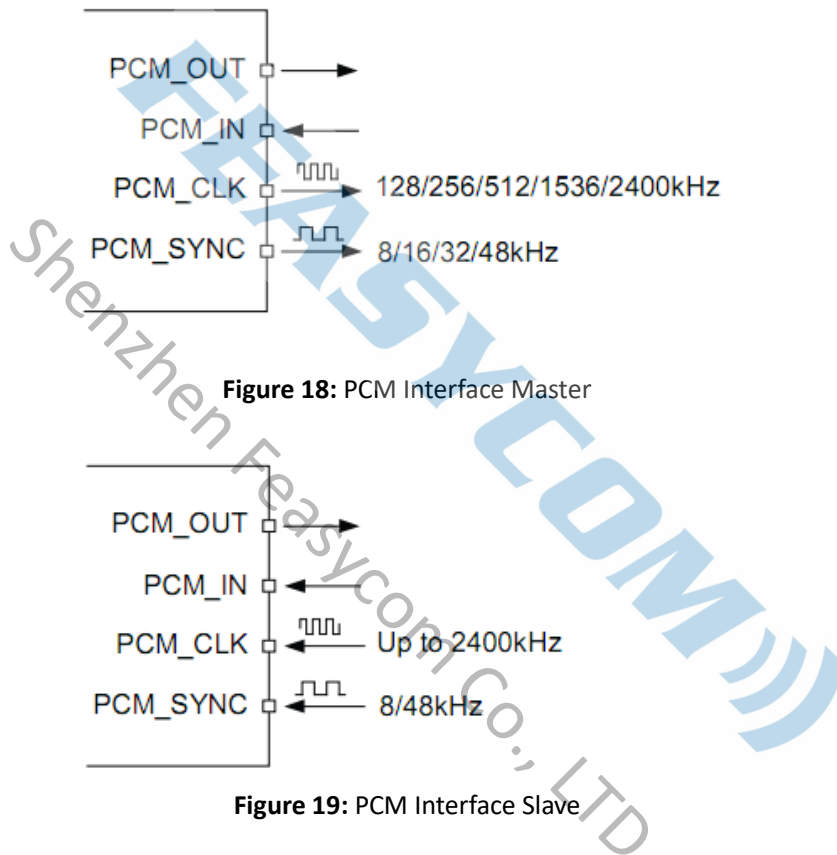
PCM_OUT
PCM_IN
PCM_CLK
128/256/512/1536/2400kHz
PCM_SYNC
8/16/32/48kHz

**Figure 18:** PCM Interface Master

PCM_OUT
PCM_IN
PCM_CLK
Up to 2400kHz
PCM_SYNC
8/48kHz

**Figure 19:** PCM Interface Slave

FEASYCOM

Shenzhen Feasycom Co., LTD